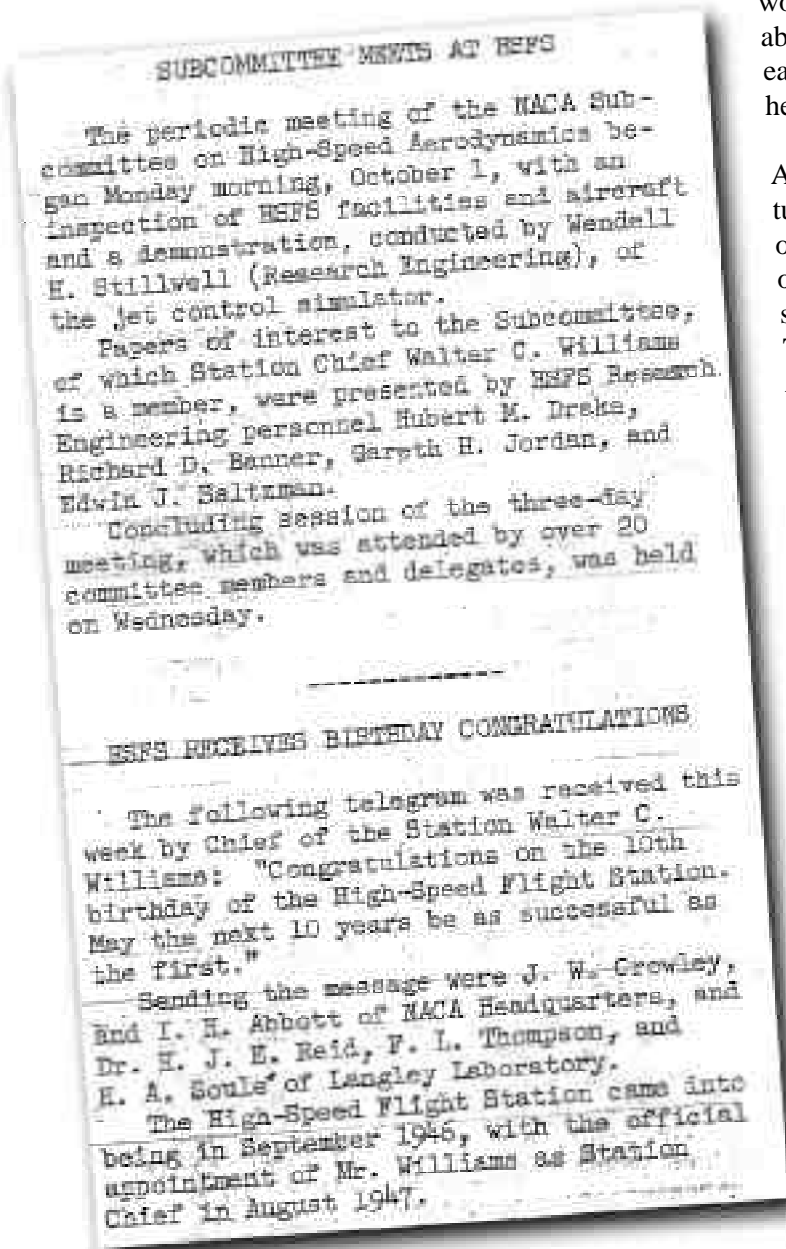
SUBCOMMITTEE MEETS AT HSFS

The periodic meeting of the NACA Subcommittee on High-Speed Aerodynamics began Monday morning, October 1, with an inspection of HSFS facilities and aircraft and a demonstration, conducted by Wendell H. Stillwell (Research Engineering), of the jet control simulator.

Papers of interest to the Subcommittee, of which Station Chief Walter C. Williams is a member, were presented by HSFS Research Engineering personnel Hubert M. Drake, Richard D. Banner, Gareth H. Jordan, and Edwin J. Saltzman.

Concluding session of the three-day meeting, which was attended by over 20 committee members and delegates, was held on Wednesday.

HSFS RECEIVES BIRTHDAY CONGRATULATIONS

The following telegram was received this week by Chief of the Station Walter C. Williams: "Congratulations on the 10th birthday of the High-Speed Flight Station. May the next 10 years be as successful as the first."

Sending the message were J. W. Crowley, and I. H. Abbott of NACA Headquarters, and Dr. H. J. E. Reid, F. L. Thompson, and H. A. Soule of Langley Laboratory.

The High-Speed Flight Station came into being in September 1946, with the official appointment of Mr. Williams as Station Chief in August 1947.

wo
ab
ea
he

A
tu
c
o
s
T